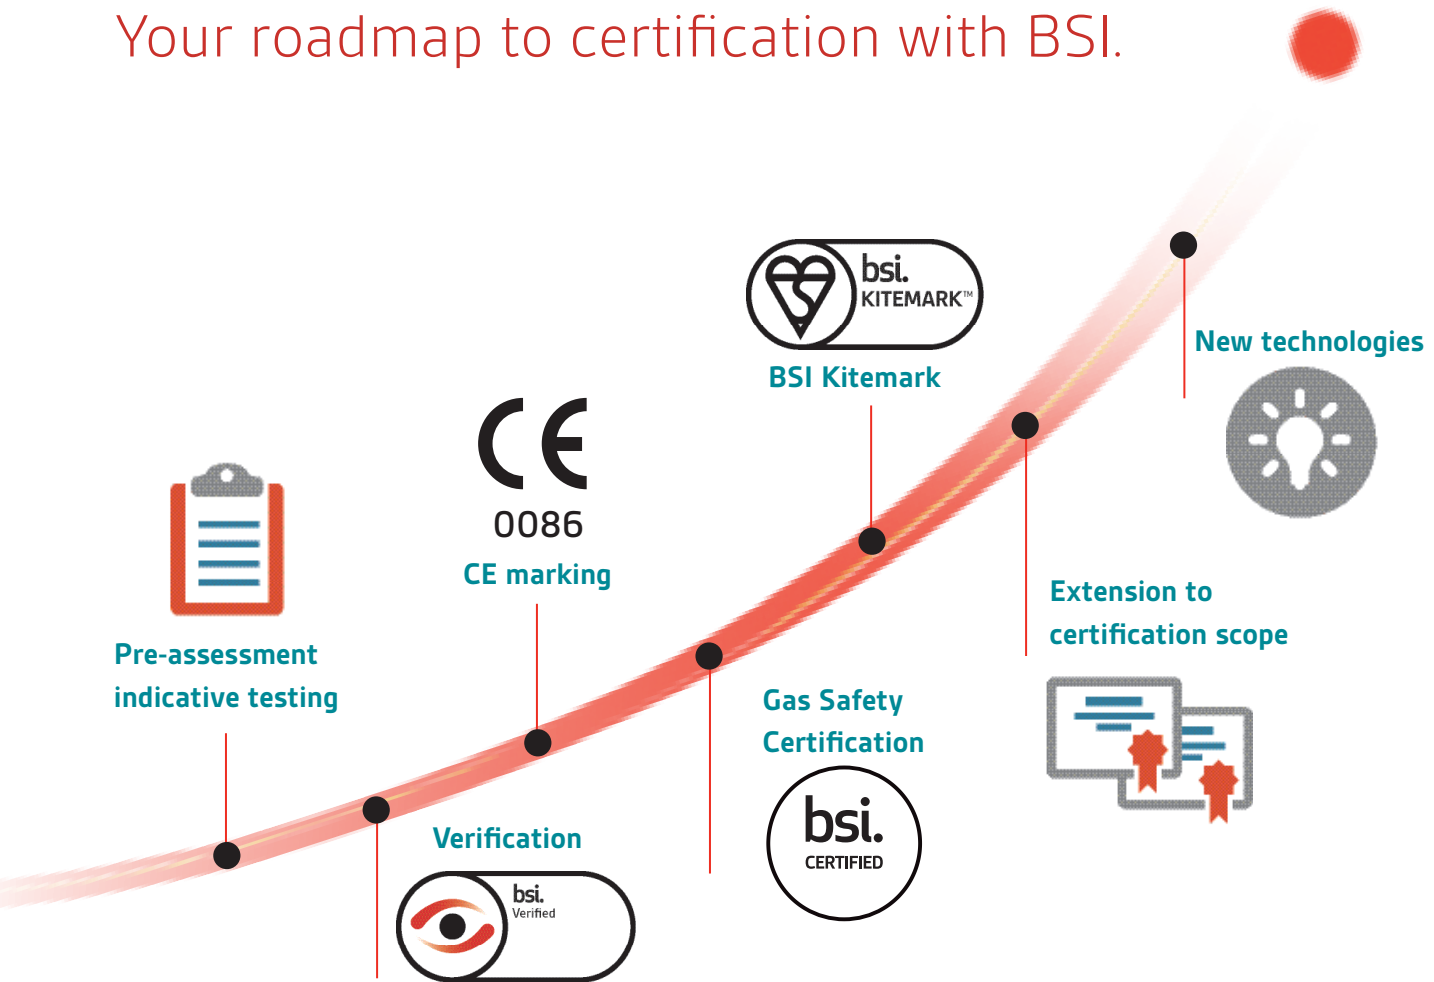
Your roadmap to certification with BSI.

bsi. KITEMARK™

BSI Kitemark

New technologies

CE

0086

CE marking

Pre-assessment indicative testing

Extension to certification scope

Gas Safety Certification

bsi. CERTIFIED

Verification

bsi. Verified